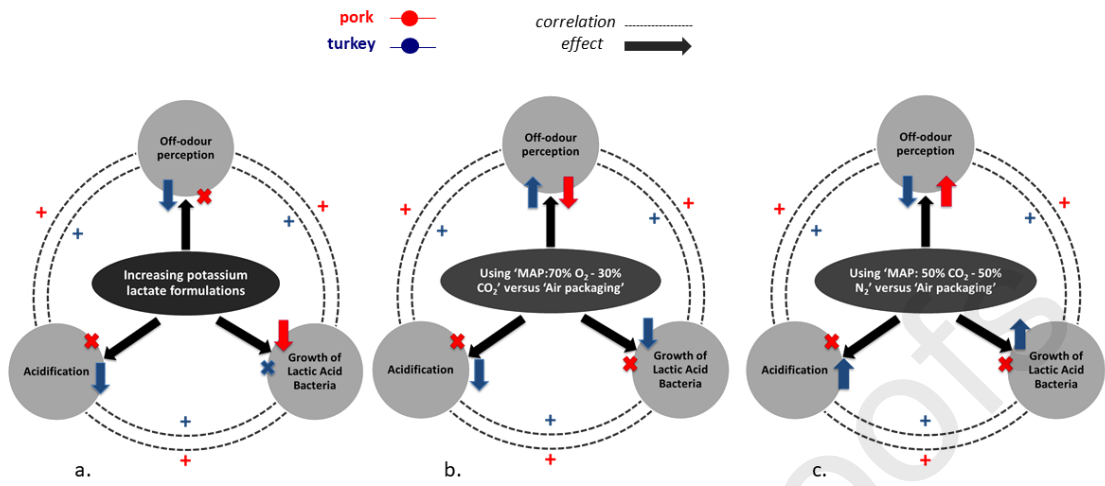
pork
turkey
correlation
effect

Off-odour perception
+
+
+
+
Increasing potassium lactate formulations
Acidification
Growth of Lactic Acid Bacteria
+
+
a.

Off-odour perception
+
+
+
+
Using 'MAP:70% $O_2$ - 30% $CO_2$' versus 'Air packaging'
Acidification
Growth of Lactic Acid Bacteria
+
+
b.

Off-odour perception
+
+
+
+
Using 'MAP: 50% $CO_2$ - 50% $N_2$' versus 'Air packaging'
Acidification
Growth of Lactic Acid Bacteria
+
+
c.

Proofs